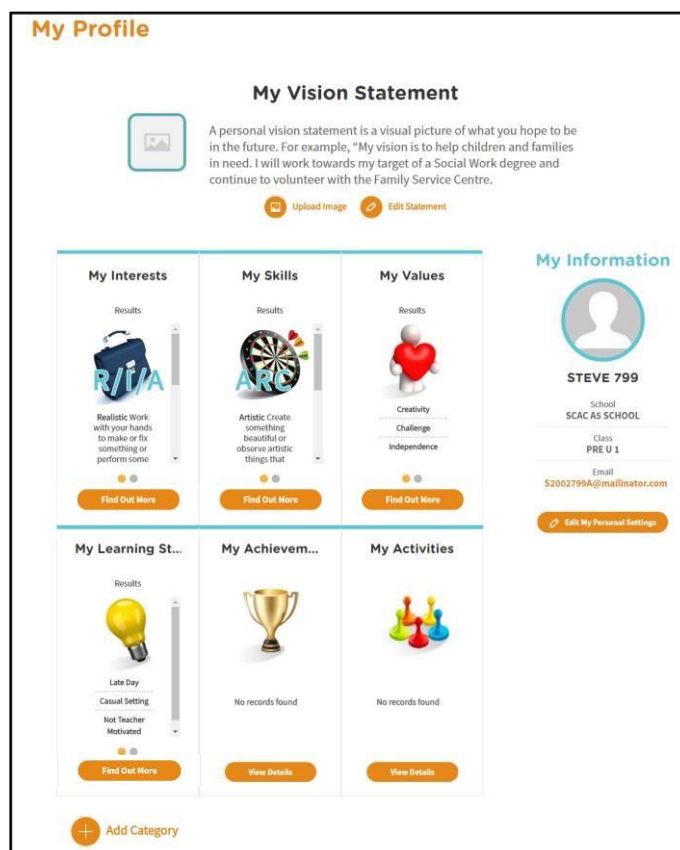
My Profile

My Vision Statement

A personal vision statement is a visual picture of what you hope to be in the future. For example, "My vision is to help children and families in need. I will work towards my target of a Social Work degree and continue to volunteer with the Family Service Centre.

Upload Image Edit Statement

My Interests

Results

R/I/A

Realistic Work with your hands to make or fix something or perform some

Find Out More

My Skills

Results

ARC

Artistic Create something beautiful or observe artistic things that

Find Out More

My Values

Results

Creativity

Challenge

Independence

Find Out More

My Information

STEVE 799

School
SCAC AS SCHOOL

Class
PRE U 1

Email
S2002799A@mailinator.com

Edit My Personal Settings

My Learning St...

Results

Late Day

Casual Setting

Not Teacher Motivated

Find Out More

My Achievem...

No records found

View Details

My Activities

No records found

View Details

Add Category